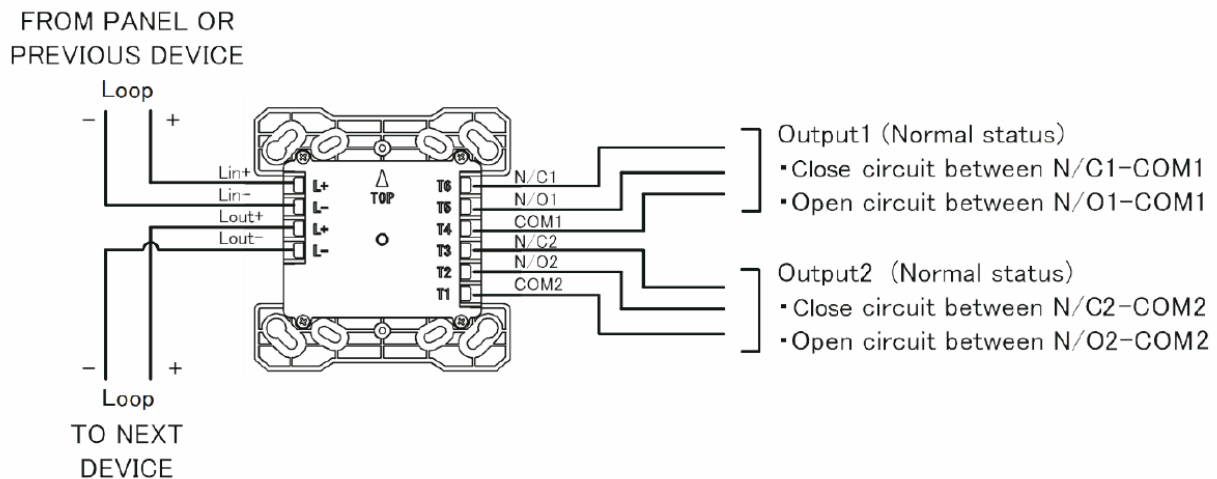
FROM PANEL OR
PREVIOUS DEVICE

Loop
− +

Lin+
Lin−
Lout+
Lout−

L+
L−
L+
L−

Δ
TOP

T6
T5
T4
T3
T2
T1

N/C1
N/O1
COM1
N/C2
N/O2
COM2

Output1 (Normal status)
・Close circuit between N/C1-COM1
・Open circuit between N/O1-COM1

Output2 (Normal status)
・Close circuit between N/C2-COM2
・Open circuit between N/O2-COM2

− +
Loop
TO NEXT
DEVICE